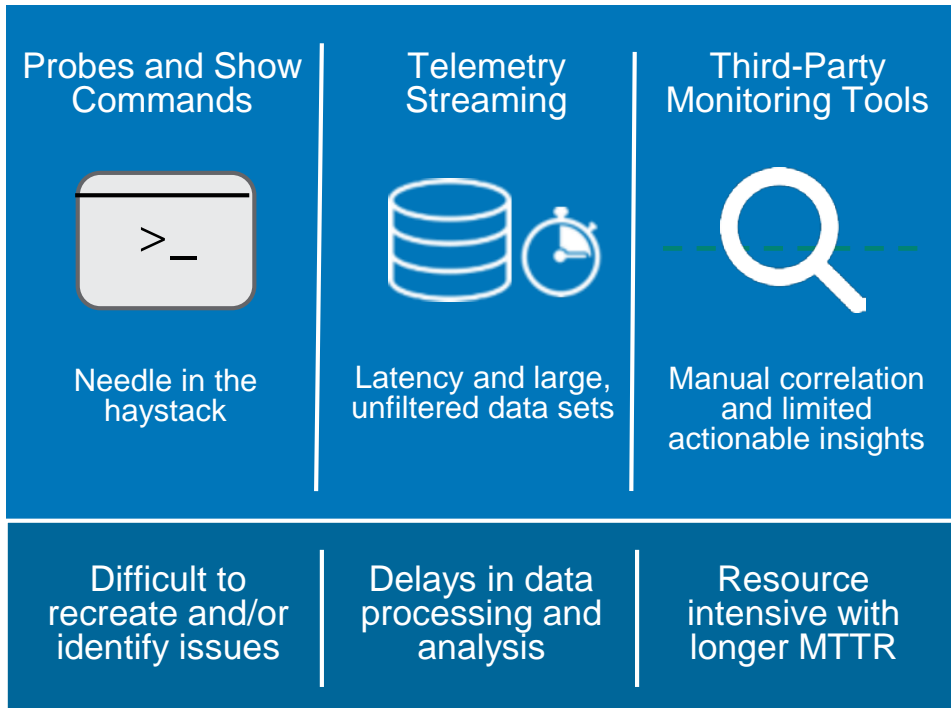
Probes and Show Commands

>_

Needle in the haystack

Telemetry Streaming

Latency and large, unfiltered data sets

Third-Party Monitoring Tools

Manual correlation and limited actionable insights

Difficult to recreate and/or identify issues

Delays in data processing and analysis

Resource intensive with longer MTTR